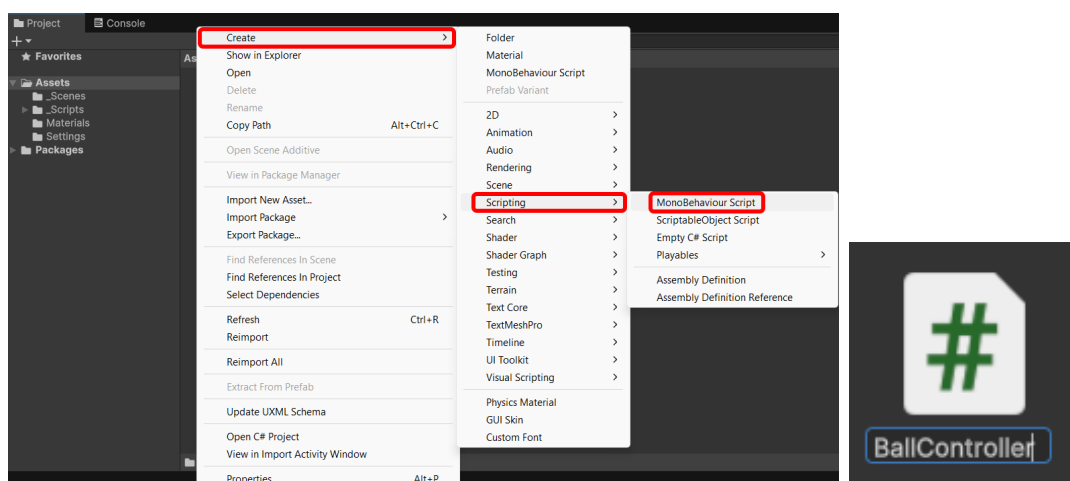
Project Console

+

Favorites

Assets
_Scenes
_Scripts
Materials
Settings
Packages

As

Create
Show in Explorer
Open
Delete
Rename
Copy Path Alt+Ctrl+C
Open Scene Additive
View in Package Manager
Import New Asset...
Import Package
Export Package...
Find References In Scene
Find References In Project
Select Dependencies
Refresh Ctrl+R
Reimport
Reimport All
Extract From Prefab
Update UXML Schema
Open C# Project
View in Import Activity Window
Properties Alt+P

Folder
Material
MonoBehaviour Script
Prefab Variant
2D
Animation
Audio
Rendering
Scene
Scripting
Search
Shader
Shader Graph
Testing
Terrain
Text Core
TextMeshPro
Timeline
UI Toolkit
Visual Scripting
Physics Material
GUI Skin
Custom Font

MonoBehaviour Script
ScriptableObject Script
Empty C# Script
Playables
Assembly Definition
Assembly Definition Reference

#
BallController